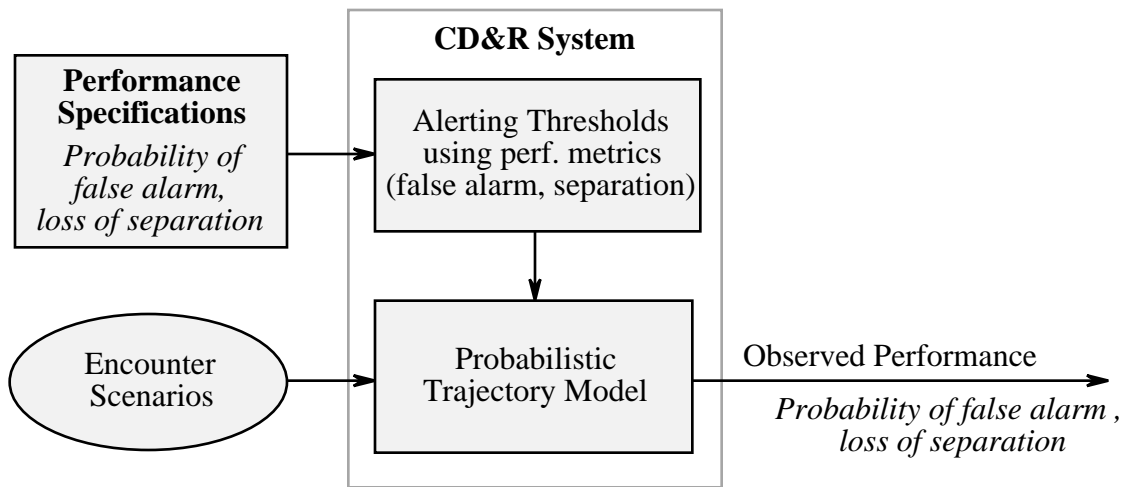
CD&R System

Performance Specifications
Probability of false alarm, loss of separation

Alerting Thresholds using perf. metrics (false alarm, separation)

Encounter Scenarios

Probabilistic Trajectory Model

Observed Performance
Probability of false alarm , loss of separation